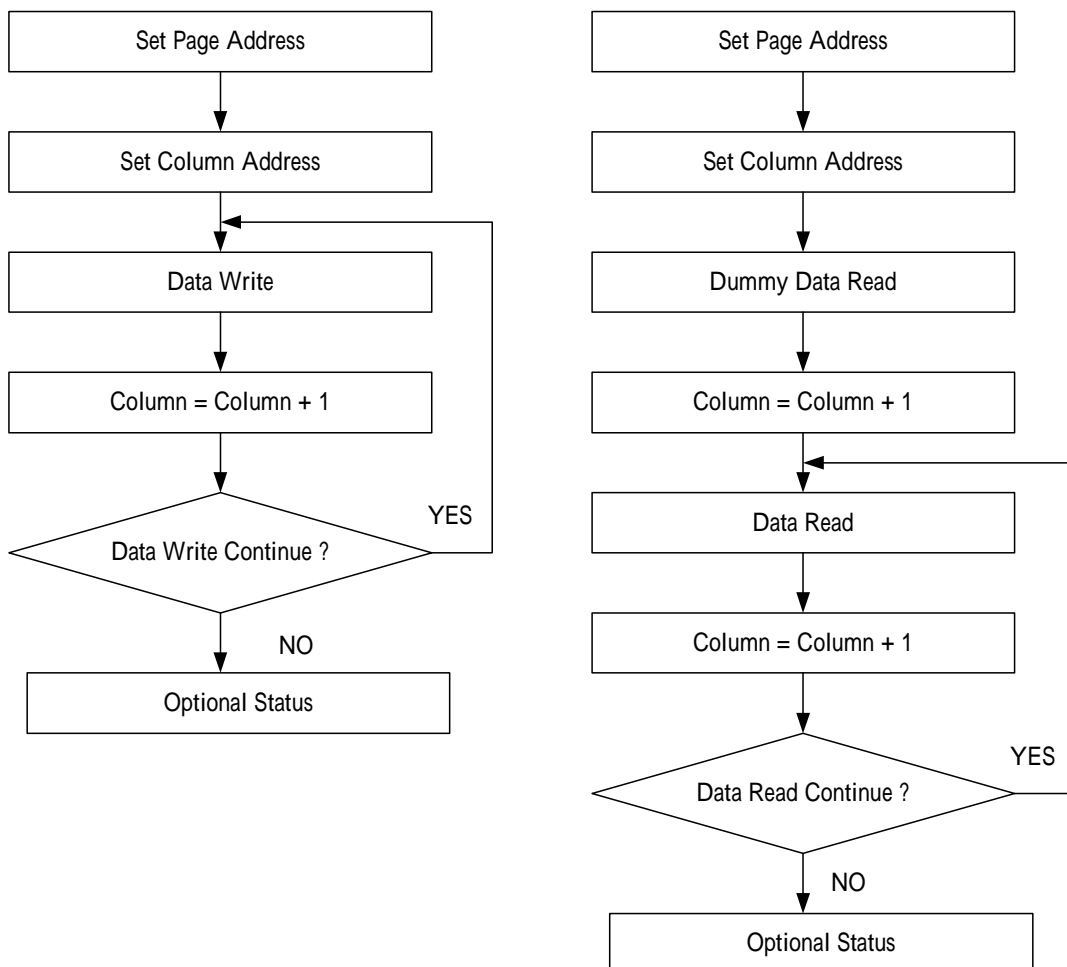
Set Page Address

Set Column Address

Data Write

Column = Column + 1

Data Write Continue ?

YES

NO

Optional Status

Set Page Address

Set Column Address

Dummy Data Read

Column = Column + 1

Data Read

Column = Column + 1

Data Read Continue ?

YES

NO

Optional Status